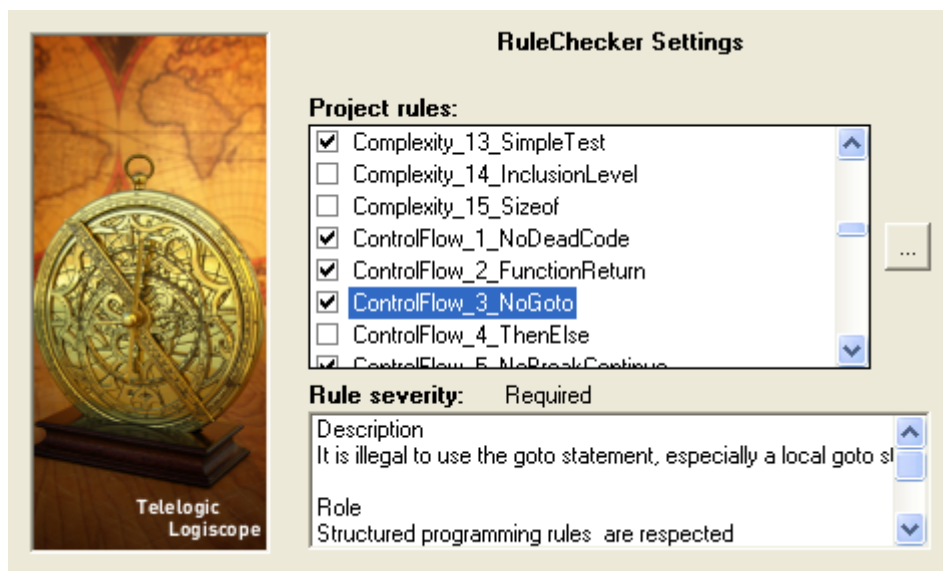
Telelogic
Logiscope

RuleChecker Settings

Project rules:

☑ Complexity_13_SimpleTest
☐ Complexity_14_InclusionLevel
☐ Complexity_15_Sizeof
☑ ControlFlow_1_NoDeadCode
☑ ControlFlow_2_FunctionReturn
☑ ControlFlow_3_NoGoto
☐ ControlFlow_4_ThenElse
☑ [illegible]

...

Rule severity: Required

Description
It is illegal to use the goto statement, especially a local goto s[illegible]

Role
Structured programming rules are respected